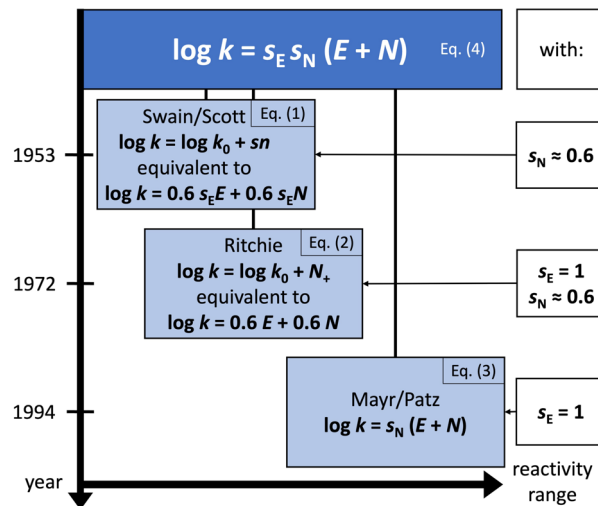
$\log k = s_E s_N (E + N)$ Eq. (4)

with:

Swain/Scott Eq. (1)
$\log k = \log k_0 + sn$
equivalent to
$\log k = 0.6\, s_E E + 0.6\, s_E N$

$s_N \approx 0.6$

1953

Ritchie Eq. (2)
$\log k = \log k_0 + N_+$
equivalent to
$\log k = 0.6\, E + 0.6\, N$

$s_E = 1$
$s_N \approx 0.6$

1972

Eq. (3)
Mayr/Patz
$\log k = s_N (E + N)$

$s_E = 1$

1994

year

reactivity range